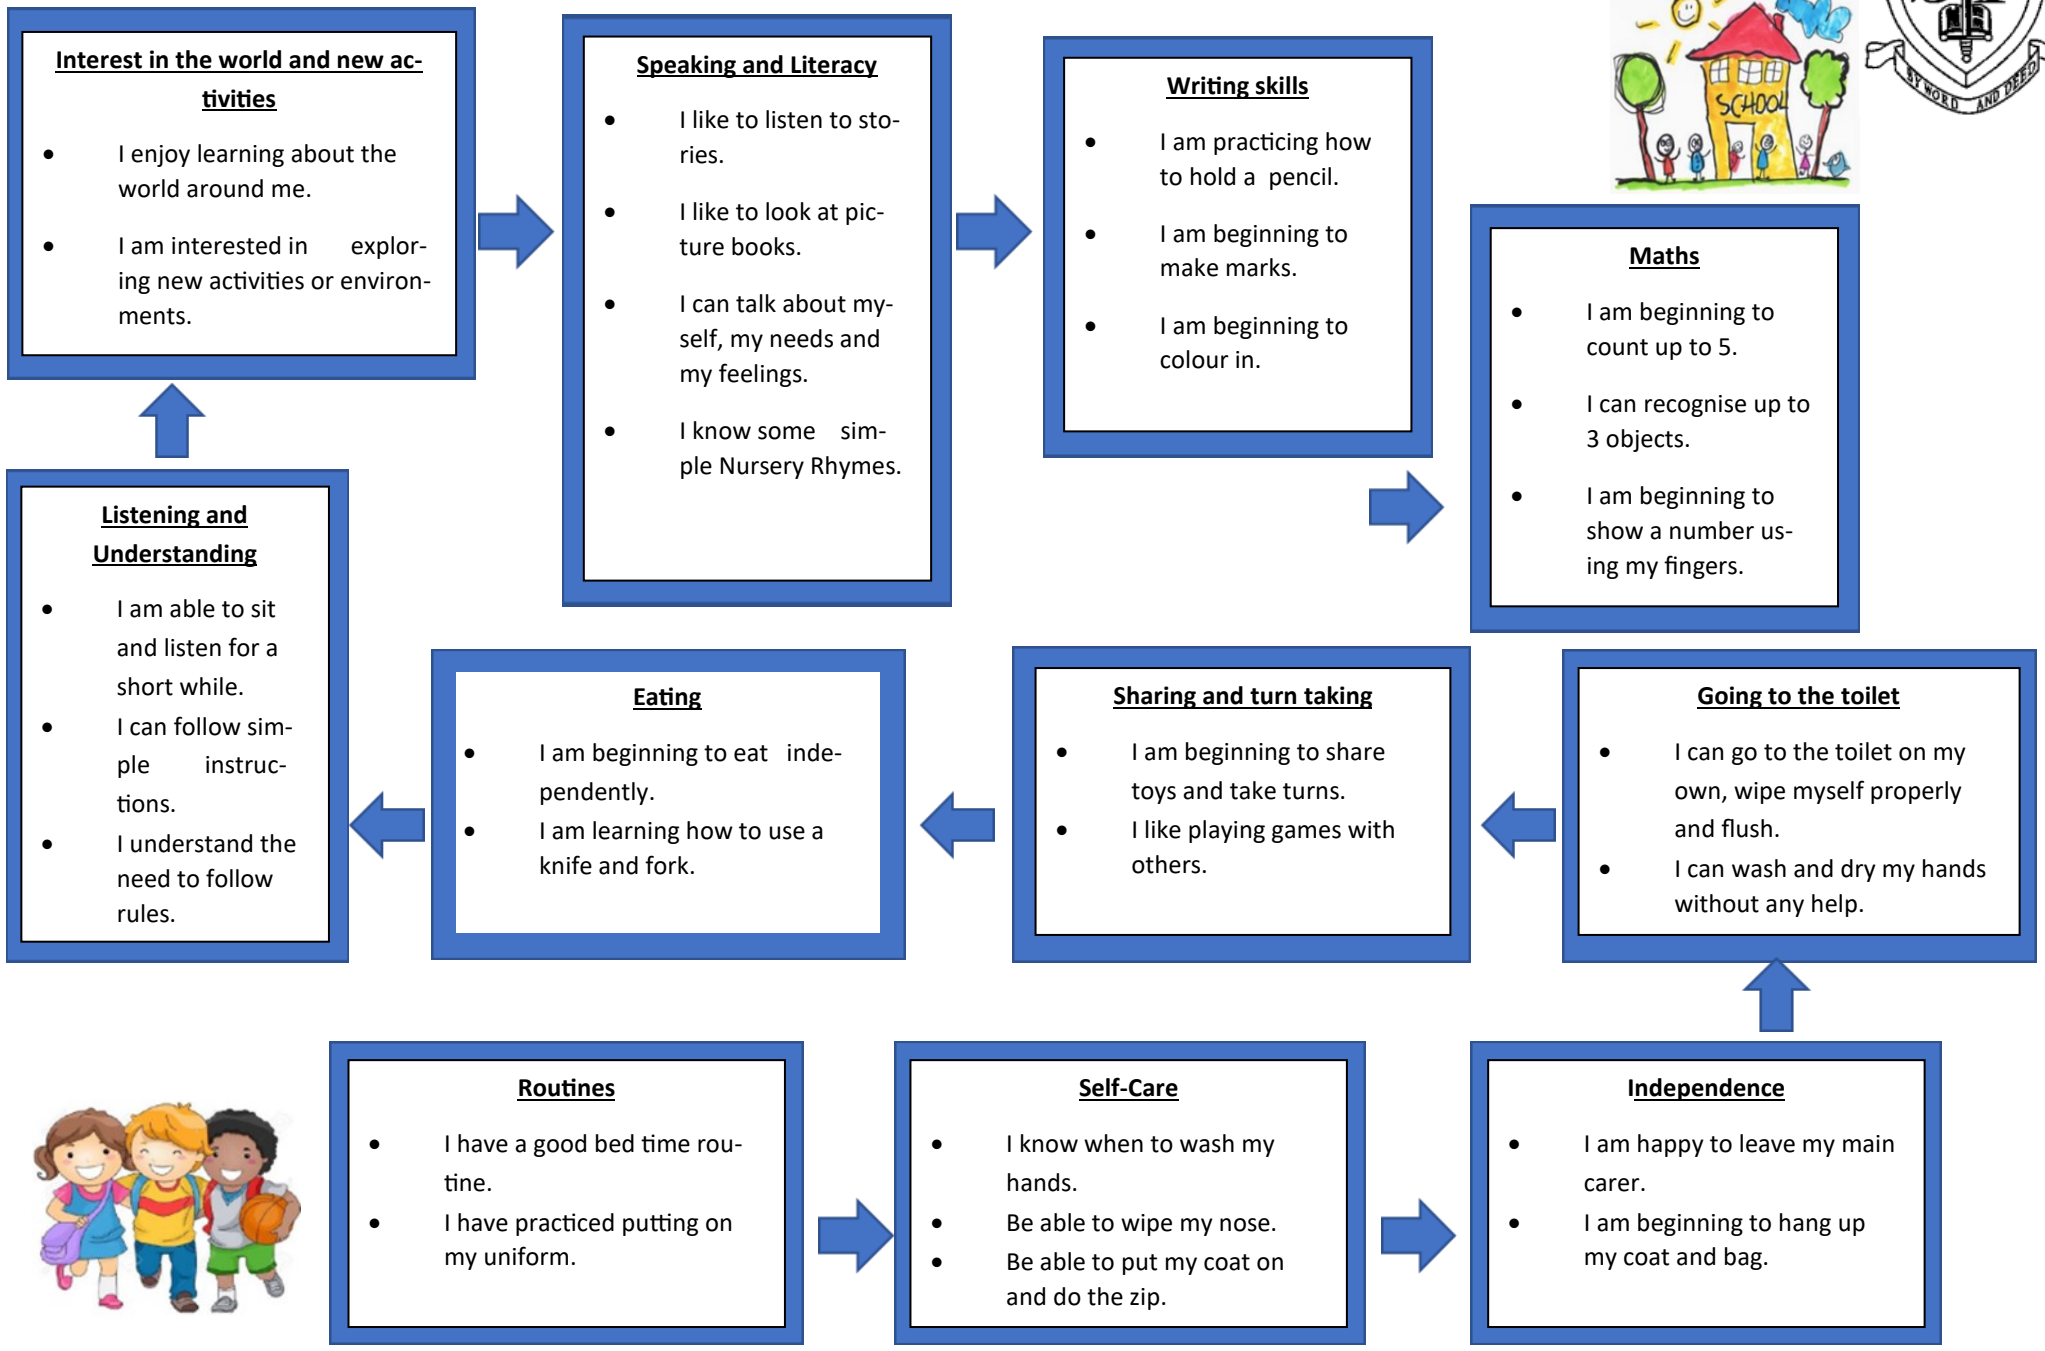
Interest in the world and new activities

- I enjoy learning about the world around me.
- I am interested in exploring new activities or environments.

Speaking and Literacy

- I like to listen to stories.
- I like to look at picture books.
- I can talk about myself, my needs and my feelings.
- I know some simple Nursery Rhymes.

Writing skills

- I am practicing how to hold a pencil.
- I am beginning to make marks.
- I am beginning to colour in.

SCHOOL

BY WORD AND DEED

Maths

- I am beginning to count up to 5.
- I can recognise up to 3 objects.
- I am beginning to show a number using my fingers.

Listening and Understanding

- I am able to sit and listen for a short while.
- I can follow simple instructions.
- I understand the need to follow rules.

Eating

- I am beginning to eat independently.
- I am learning how to use a knife and fork.

Sharing and turn taking

- I am beginning to share toys and take turns.
- I like playing games with others.

Going to the toilet

- I can go to the toilet on my own, wipe myself properly and flush.
- I can wash and dry my hands without any help.

Routines

- I have a good bed time routine.
- I have practiced putting on my uniform.

Self-Care

- I know when to wash my hands.
- Be able to wipe my nose.
- Be able to put my coat on and do the zip.

Independence

- I am happy to leave my main carer.
- I am beginning to hang up my coat and bag.